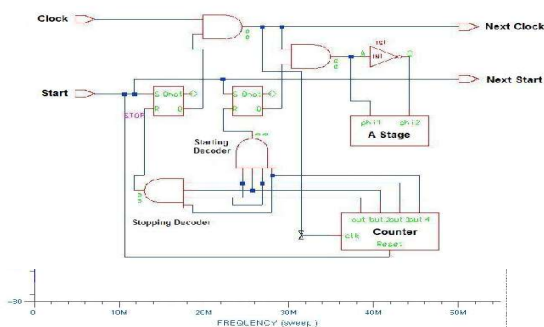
Clock

Next Clock

Start

Next Start

STOP

S Ohot

S Ohot

Q

Q

D

D

Starting Decoder

Stopping Decoder

A

inl

ici

phi1

phi2

A Stage

out bout 3out 4

clk

Counter

Reset

-30

0

10M

20M

30M

40M

50M

FREQUENCY (sweep)